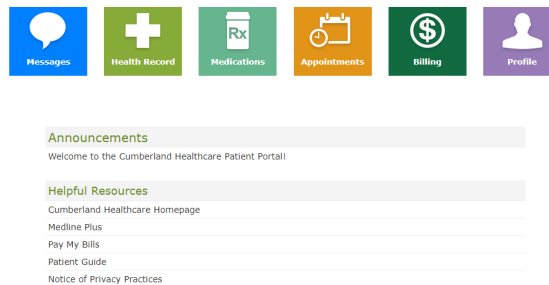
Messages
Health Record
Rx
Medications
Appointments
$
Billing
Profile

Announcements
Welcome to the Cumberland Healthcare Patient Portal!

Helpful Resources
Cumberland Healthcare Homepage
Medline Plus
Pay My Bills
Patient Guide
Notice of Privacy Practices